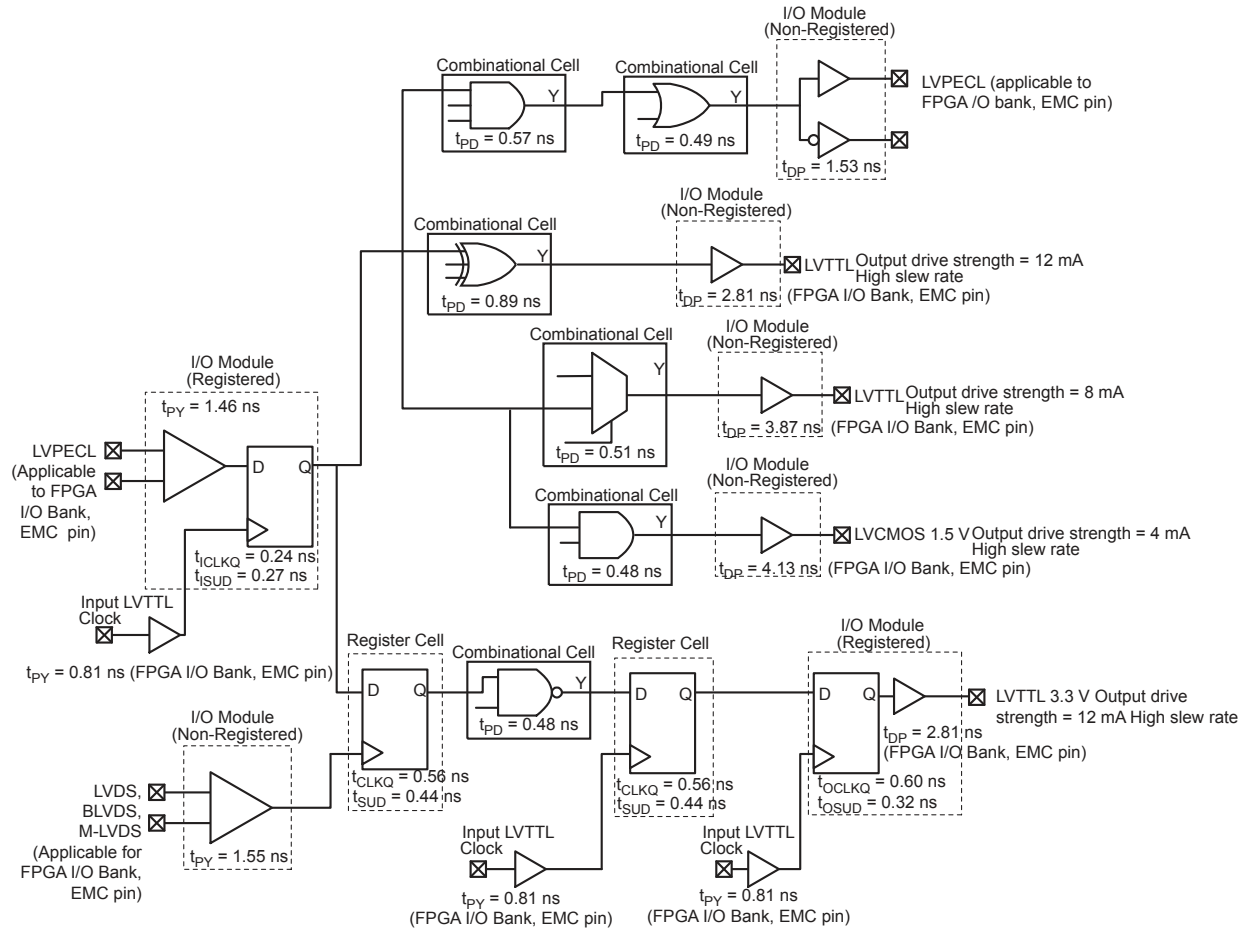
I/O Module (Non-Registered)

Combinational Cell

Combinational Cell

Y

Y

LVPECL (applicable to FPGA /O bank, EMC pin)

$t_{PD}$ = 0.57 ns

$t_{PD}$ = 0.49 ns

$t_{DP}$ = 1.53 ns

I/O Module (Non-Registered)

Combinational Cell

Y

LVTTL Output drive strength = 12 mA High slew rate

$t_{PD}$ = 0.89 ns

$t_{DP}$ = 2.81 ns (FPGA I/O Bank, EMC pin)

I/O Module (Non-Registered)

Combinational Cell

Y

I/O Module (Registered)

LVTTL Output drive strength = 8 mA High slew rate

$t_{PY}$ = 1.46 ns

$t_{DP}$ = 3.87 ns (FPGA I/O Bank, EMC pin)

$t_{PD}$ = 0.51 ns

LVPECL (Applicable to FPGA I/O Bank, EMC pin)

D

Q

I/O Module (Non-Registered)

Combinational Cell

Y

LVCMOS 1.5 V Output drive strength = 4 mA High slew rate

$t_{ICLKQ}$ = 0.24 ns

$t_{ISUD}$ = 0.27 ns

$t_{PD}$ = 0.48 ns

$t_{DP}$ = 4.13 ns (FPGA I/O Bank, EMC pin)

Input LVTTL Clock

I/O Module (Registered)

Register Cell

Register Cell

Combinational Cell

$t_{PY}$ = 0.81 ns (FPGA I/O Bank, EMC pin)

D

Q

Y

D

Q

D

Q

LVTTL 3.3 V Output drive strength = 12 mA High slew rate

$t_{PD}$ = 0.48 ns

$t_{DP}$ = 2.81 ns (FPGA I/O Bank, EMC pin)

I/O Module (Non-Registered)

$t_{CLKQ}$ = 0.56 ns

$t_{SUD}$ = 0.44 ns

$t_{CLKQ}$ = 0.56 ns

$t_{SUD}$ = 0.44 ns

$t_{OCLKQ}$ = 0.60 ns

$t_{OSUD}$ = 0.32 ns

LVDS, BLVDS, M-LVDS (Applicable for FPGA I/O Bank, EMC pin)

$t_{PY}$ = 1.55 ns

Input LVTTL Clock

Input LVTTL Clock

$t_{PY}$ = 0.81 ns (FPGA I/O Bank, EMC pin)

$t_{PY}$ = 0.81 ns (FPGA I/O Bank, EMC pin)